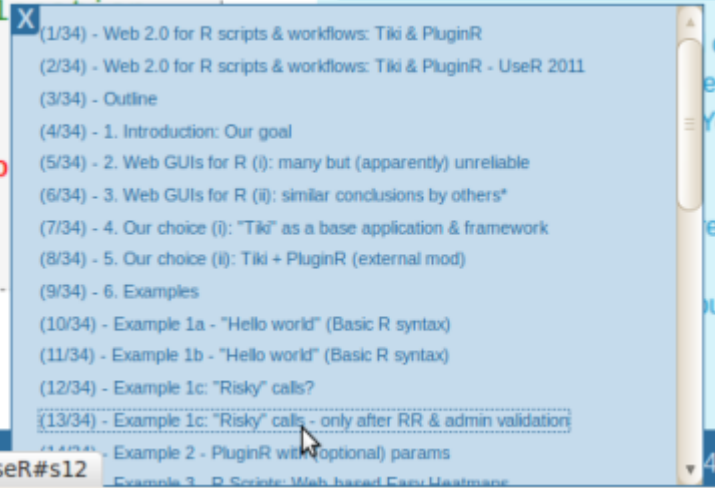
X
(1/34) - Web 2.0 for R scripts & workflows: Tiki & PluginR
(2/34) - Web 2.0 for R scripts & workflows: Tiki & PluginR - UseR 2011
(3/34) - Outline
(4/34) - 1. Introduction: Our goal
(5/34) - 2. Web GUIs for R (i): many but (apparently) unreliable
(6/34) - 3. Web GUIs for R (ii): similar conclusions by others*
(7/34) - 4. Our choice (i): "Tiki" as a base application & framework
(8/34) - 5. Our choice (ii): Tiki + PluginR (external mod)
(9/34) - 6. Examples
(10/34) - Example 1a - "Hello world" (Basic R syntax)
(11/34) - Example 1b - "Hello world" (Basic R syntax)
(12/34) - Example 1c: "Risky" calls?
(13/34) - Example 1c: "Risky" calls - only after RR & admin validation
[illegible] - Example 2 - PluginR with (optional) params
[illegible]
seR#s12